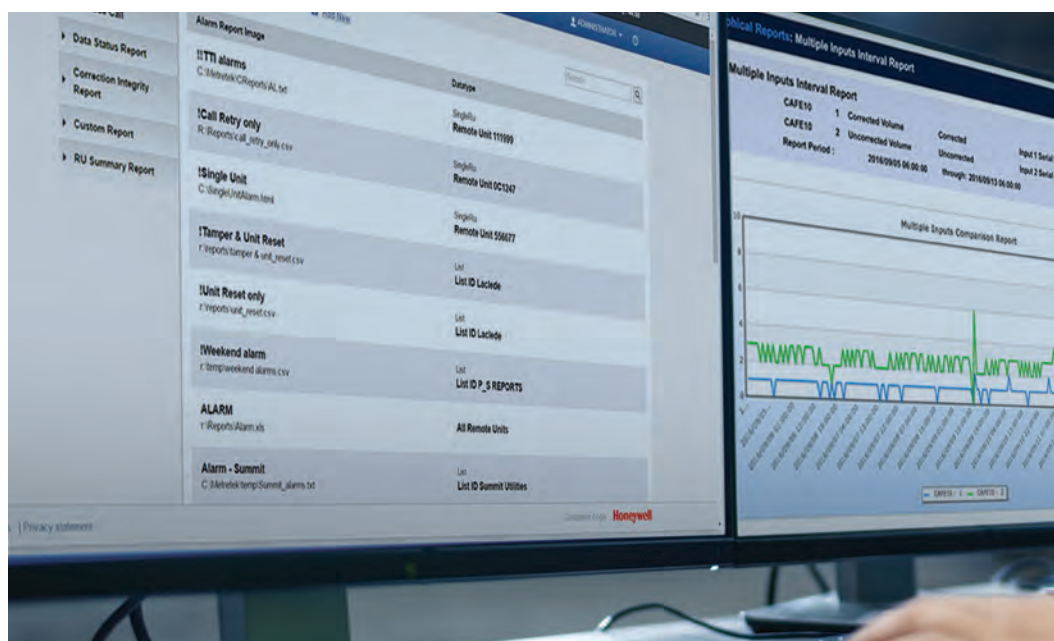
Data Status Report
Correction Integrity Report
Custom Report
RU Summary Report

Add New
ADMINISTRATOR
Alarm Report Image
Search
Datatype

!!TTI alarms
C:\Metretek\CReports\AL.txt

!Call Retry only
R:\Reports\call_retry_only.csv
SingleRu
Remote Unit 111999

!Single Unit
C:\SingleUnitAlarm.html
SingleRu
Remote Unit 0C1247

!Tamper & Unit Reset
r:\reports\tamper & unit_reset.csv
SingleRu
Remote Unit 556677

!Unit Reset only
r:\reports\unit_reset.csv
List
List ID Laclede

!Weekend alarm
c:\temp\weekend alarms.csv
List
List ID Laclede

ALARM
r:\Reports\Alarm.xls
List
List ID P_S REPORTS

All Remote Units

Alarm - Summit
C:\Metretek\temp\Summit_alarms.txt
List
List ID Summit Utilities

| Privacy statement
Honeywell

phical Reports: Multiple Inputs Interval Report

Multiple Inputs Interval Report
CAFE10 1 Corrected Volume Corrected Input 1 Serial
CAFE10 2 Uncorrected Volume Uncorrected Input 2 Serial
Report Period : 2016/09/05 06:00:00 through: 2016/09/13 06:00:00

Multiple Inputs Comparison Report
10
8
6
4
2
0

CAFE10 : 1 CAFE10 : 2